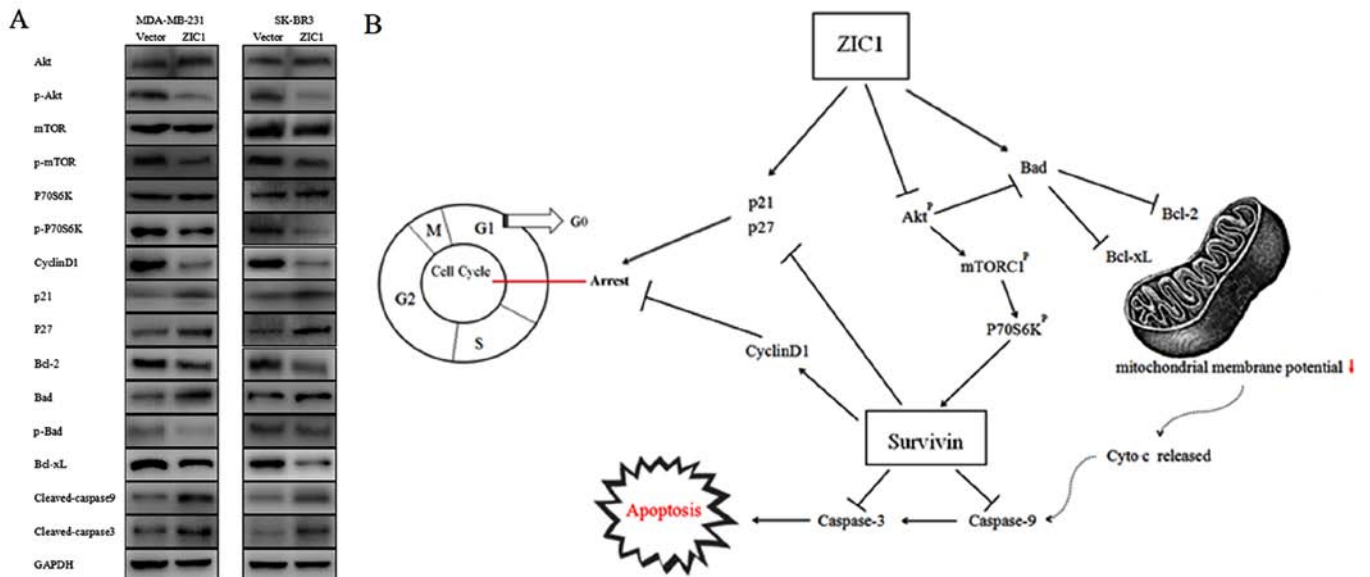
A

MDA-MB-231
Vector ZIC1

SK-BR3
Vector ZIC1

Akt
p-Akt
mTOR
p-mTOR
P70S6K
p-P70S6K
CyclinD1
p21
P27
Bcl-2
Bad
p-Bad
Bcl-xL
Cleaved-caspase9
Cleaved-caspase3
GAPDH

B

ZIC1

p21
p27

$Akt^{p}$

Bad

Bcl-2

Bcl-xL

$mTORC1^{p}$

$P70S6K^{p}$

M
G1
G0
Cell Cycle
G2
S

Arrest

CyclinD1

mitochondrial membrane potential ↓

Survivin

Cyto c released

Apoptosis

Caspase-3

Caspase-9